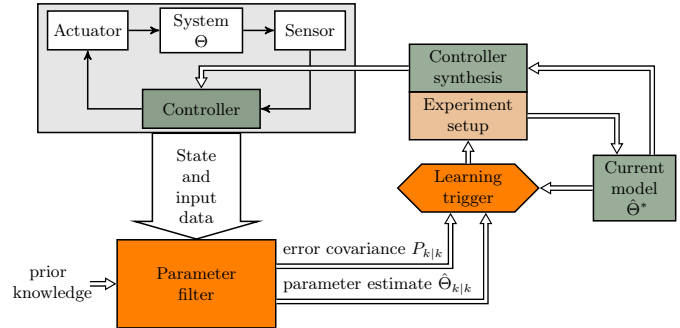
Actuator

System $\Theta$

Sensor

Controller

Controller synthesis

Experiment setup

Learning trigger

Current model $\hat{\Theta}^*$

State and input data

prior knowledge

Parameter filter

error covariance $P_{k|k}$

parameter estimate $\hat{\Theta}_{k|k}$